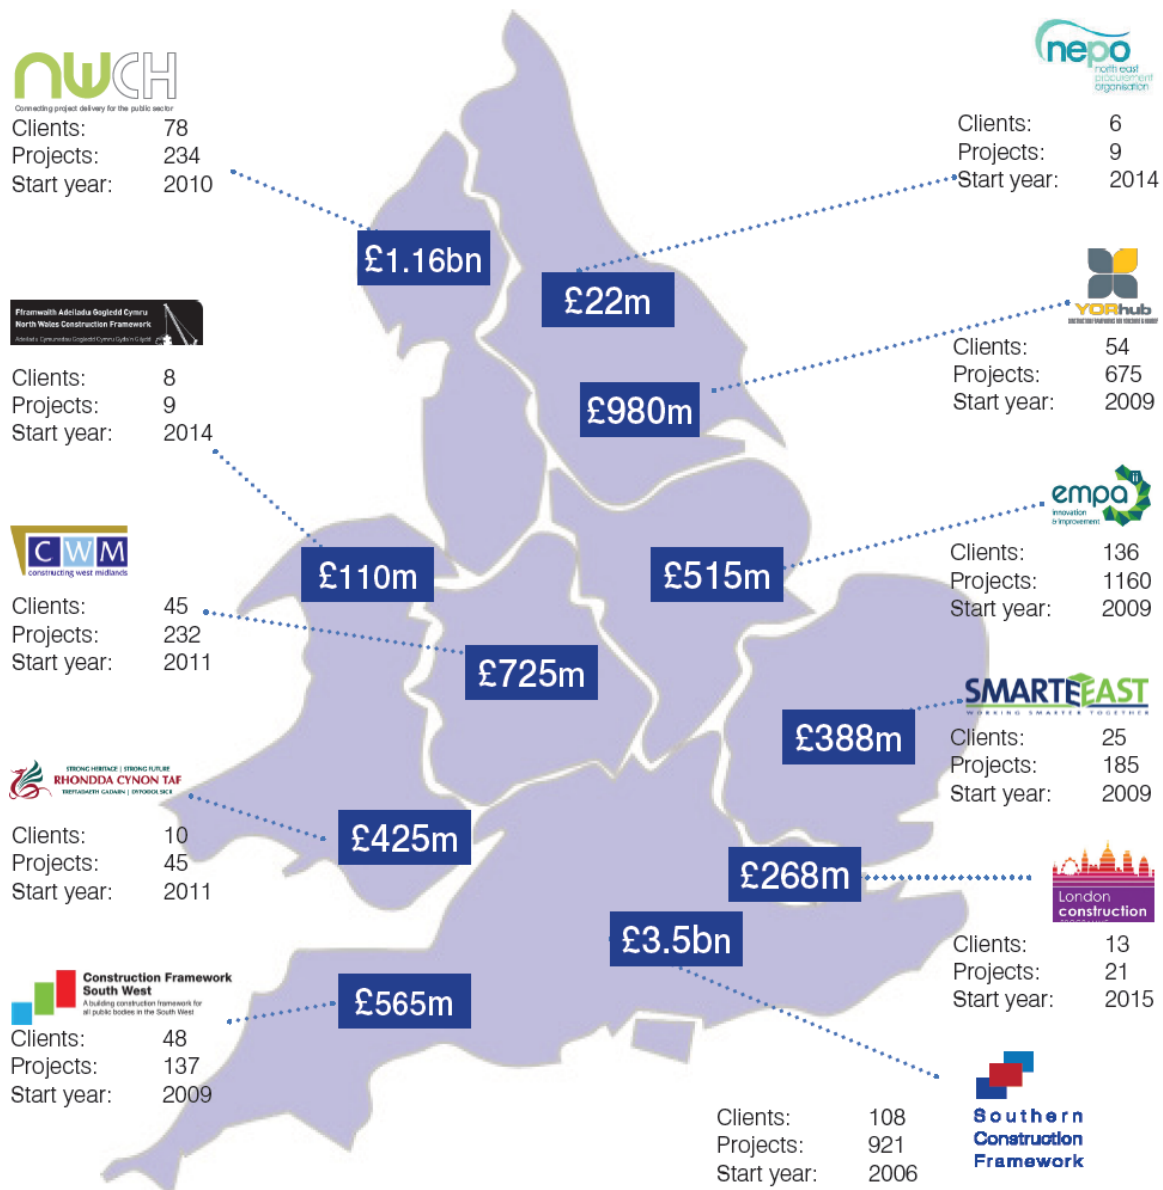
NWCH
Connecting project delivery for the public sector
Clients: 78
Projects: 234
Start year: 2010

nepo
north east procurement organisation
Clients: 6
Projects: 9
Start year: 2014

£1.16bn

£22m

Fframwaith Adeiladu Gogledd Cymru
North Wales Construction Framework
Clients: 8
Projects: 9
Start year: 2014

YORhub
Clients: 54
Projects: 675
Start year: 2009

£980m

empa
innovation & improvement
Clients: 136
Projects: 1160
Start year: 2009

£110m

£515m

CWM
constructing west midlands
Clients: 45
Projects: 232
Start year: 2011

£725m

SMARTEAST
WORKING SMARTER TOGETHER
Clients: 25
Projects: 185
Start year: 2009

£388m

STRONG HERITAGE | STRONG FUTURE
RHONDDA CYNON TAF
TREFTADAETH GADARN | DYFODOL SICR
Clients: 10
Projects: 45
Start year: 2011

£425m

£268m

London construction
Clients: 13
Projects: 21
Start year: 2015

£3.5bn

Construction Framework South West
A building construction framework for all public bodies in the South West
Clients: 48
Projects: 137
Start year: 2009

£565m

Clients: 108
Projects: 921
Start year: 2006

Southern Construction Framework